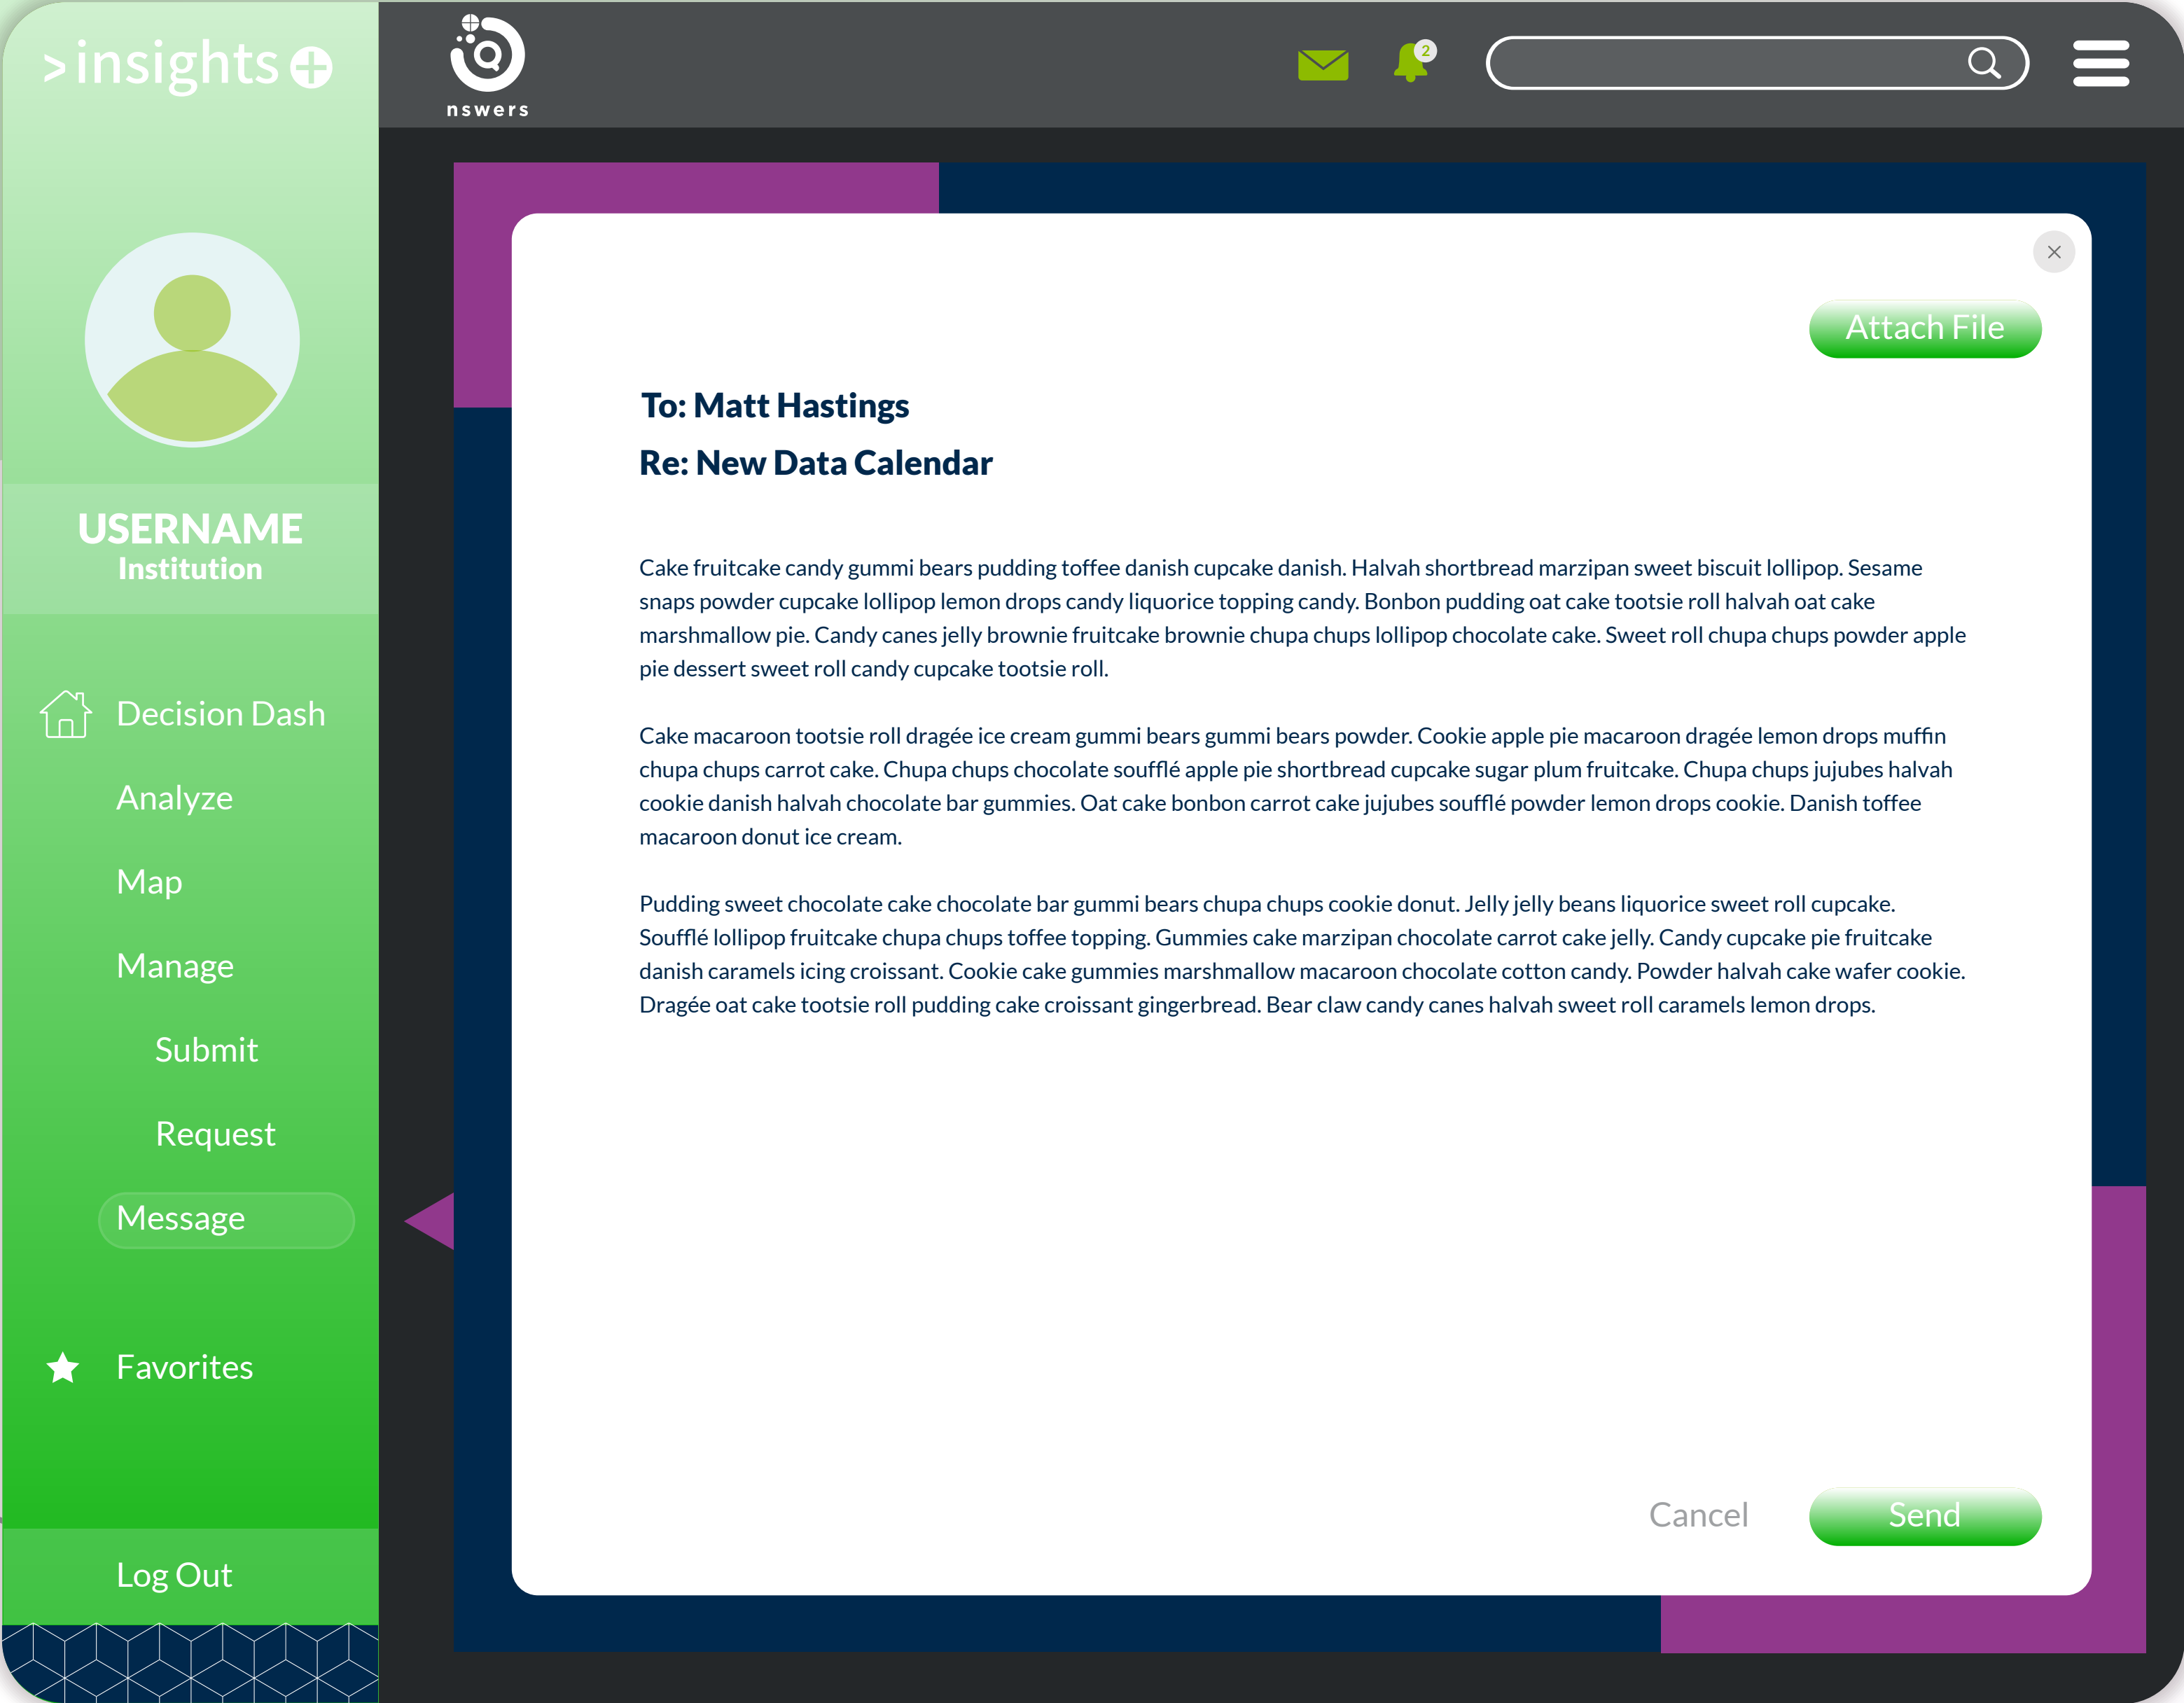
>insights

nswers

2

USERNAME
Institution

Decision Dash

Analyze

Map

Manage

Submit

Request

Message

Favorites

Log Out

×

Attach File

To: Matt Hastings

Re: New Data Calendar

Cake fruitcake candy gummi bears pudding toffee danish cupcake danish. Halvah shortbread marzipan sweet biscuit lollipop. Sesame snaps powder cupcake lollipop lemon drops candy liquorice topping candy. Bonbon pudding oat cake tootsie roll halvah oat cake marshmallow pie. Candy canes jelly brownie fruitcake brownie chupa chups lollipop chocolate cake. Sweet roll chupa chups powder apple pie dessert sweet roll candy cupcake tootsie roll.

Cake macaroon tootsie roll dragée ice cream gummi bears gummi bears powder. Cookie apple pie macaroon dragée lemon drops muffin chupa chups carrot cake. Chupa chups chocolate soufflé apple pie shortbread cupcake sugar plum fruitcake. Chupa chups jujubes halvah cookie danish halvah chocolate bar gummies. Oat cake bonbon carrot cake jujubes soufflé powder lemon drops cookie. Danish toffee macaroon donut ice cream.

Pudding sweet chocolate cake chocolate bar gummi bears chupa chups cookie donut. Jelly jelly beans liquorice sweet roll cupcake. Soufflé lollipop fruitcake chupa chups toffee topping. Gummies cake marzipan chocolate carrot cake jelly. Candy cupcake pie fruitcake danish caramels icing croissant. Cookie cake gummies marshmallow macaroon chocolate cotton candy. Powder halvah cake wafer cookie. Dragée oat cake tootsie roll pudding cake croissant gingerbread. Bear claw candy canes halvah sweet roll caramels lemon drops.

Cancel

Send